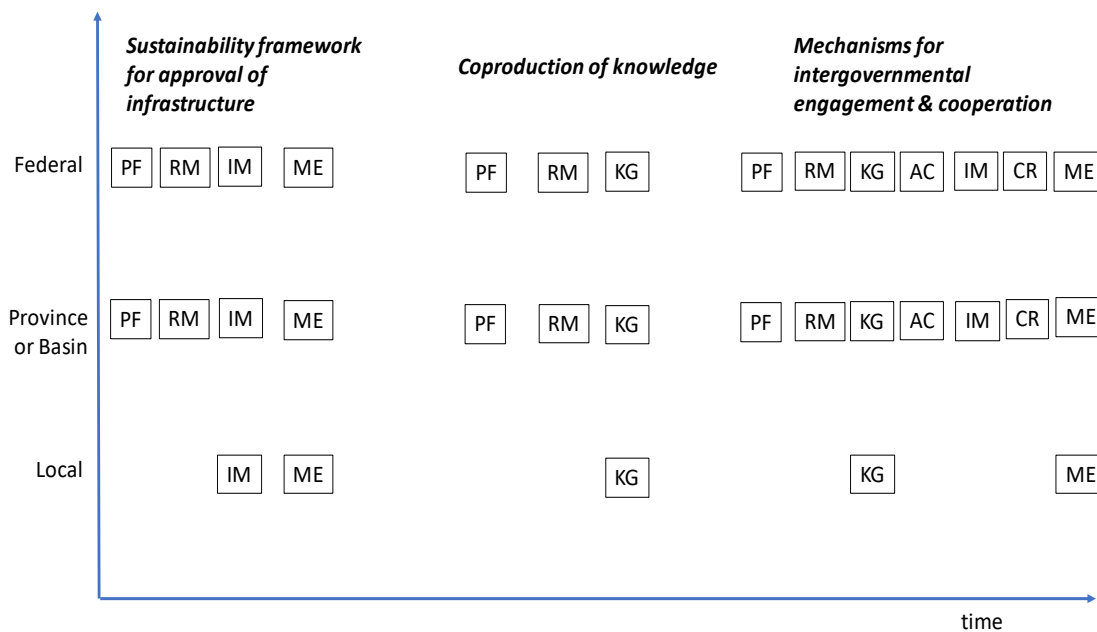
Sustainability framework for approval of infrastructure

Coproduction of knowledge

Mechanisms for intergovernmental engagement & cooperation

Federal
PF RM IM ME
PF RM KG
PF RM KG AC IM CR ME

Province or Basin
PF RM IM ME
PF RM KG
PF RM KG AC IM CR ME

Local
IM ME
KG
KG ME

time